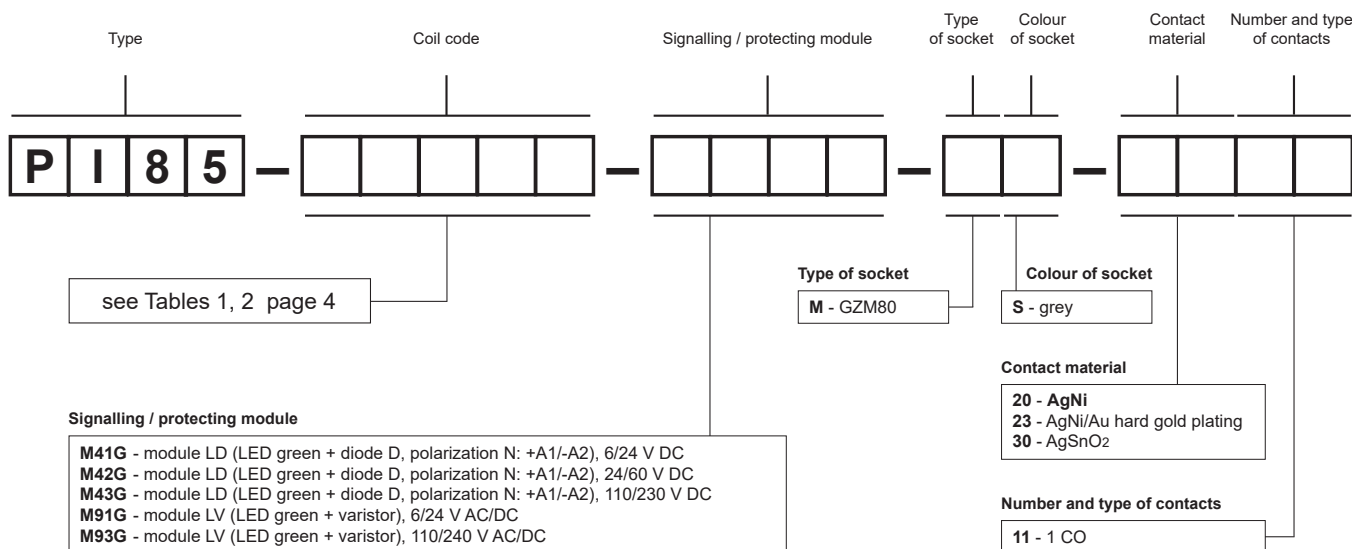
Type

Coil code

Signalling / protecting module

Type of socket

Colour of socket

Contact material

Number and type of contacts

P I 8 5 –

see Tables 1, 2 page 4

Type of socket

M - GZM80

Colour of socket

S - grey

Contact material

20 - AgNi
23 - AgNi/Au hard gold plating
30 - $AgSnO_2$

Signalling / protecting module

M41G - module LD (LED green + diode D, polarization N: +A1/-A2), 6/24 V DC
M42G - module LD (LED green + diode D, polarization N: +A1/-A2), 24/60 V DC
M43G - module LD (LED green + diode D, polarization N: +A1/-A2), 110/230 V DC
M91G - module LV (LED green + varistor), 6/24 V AC/DC
M93G - module LV (LED green + varistor), 110/240 V AC/DC

Number and type of contacts

11 - 1 CO